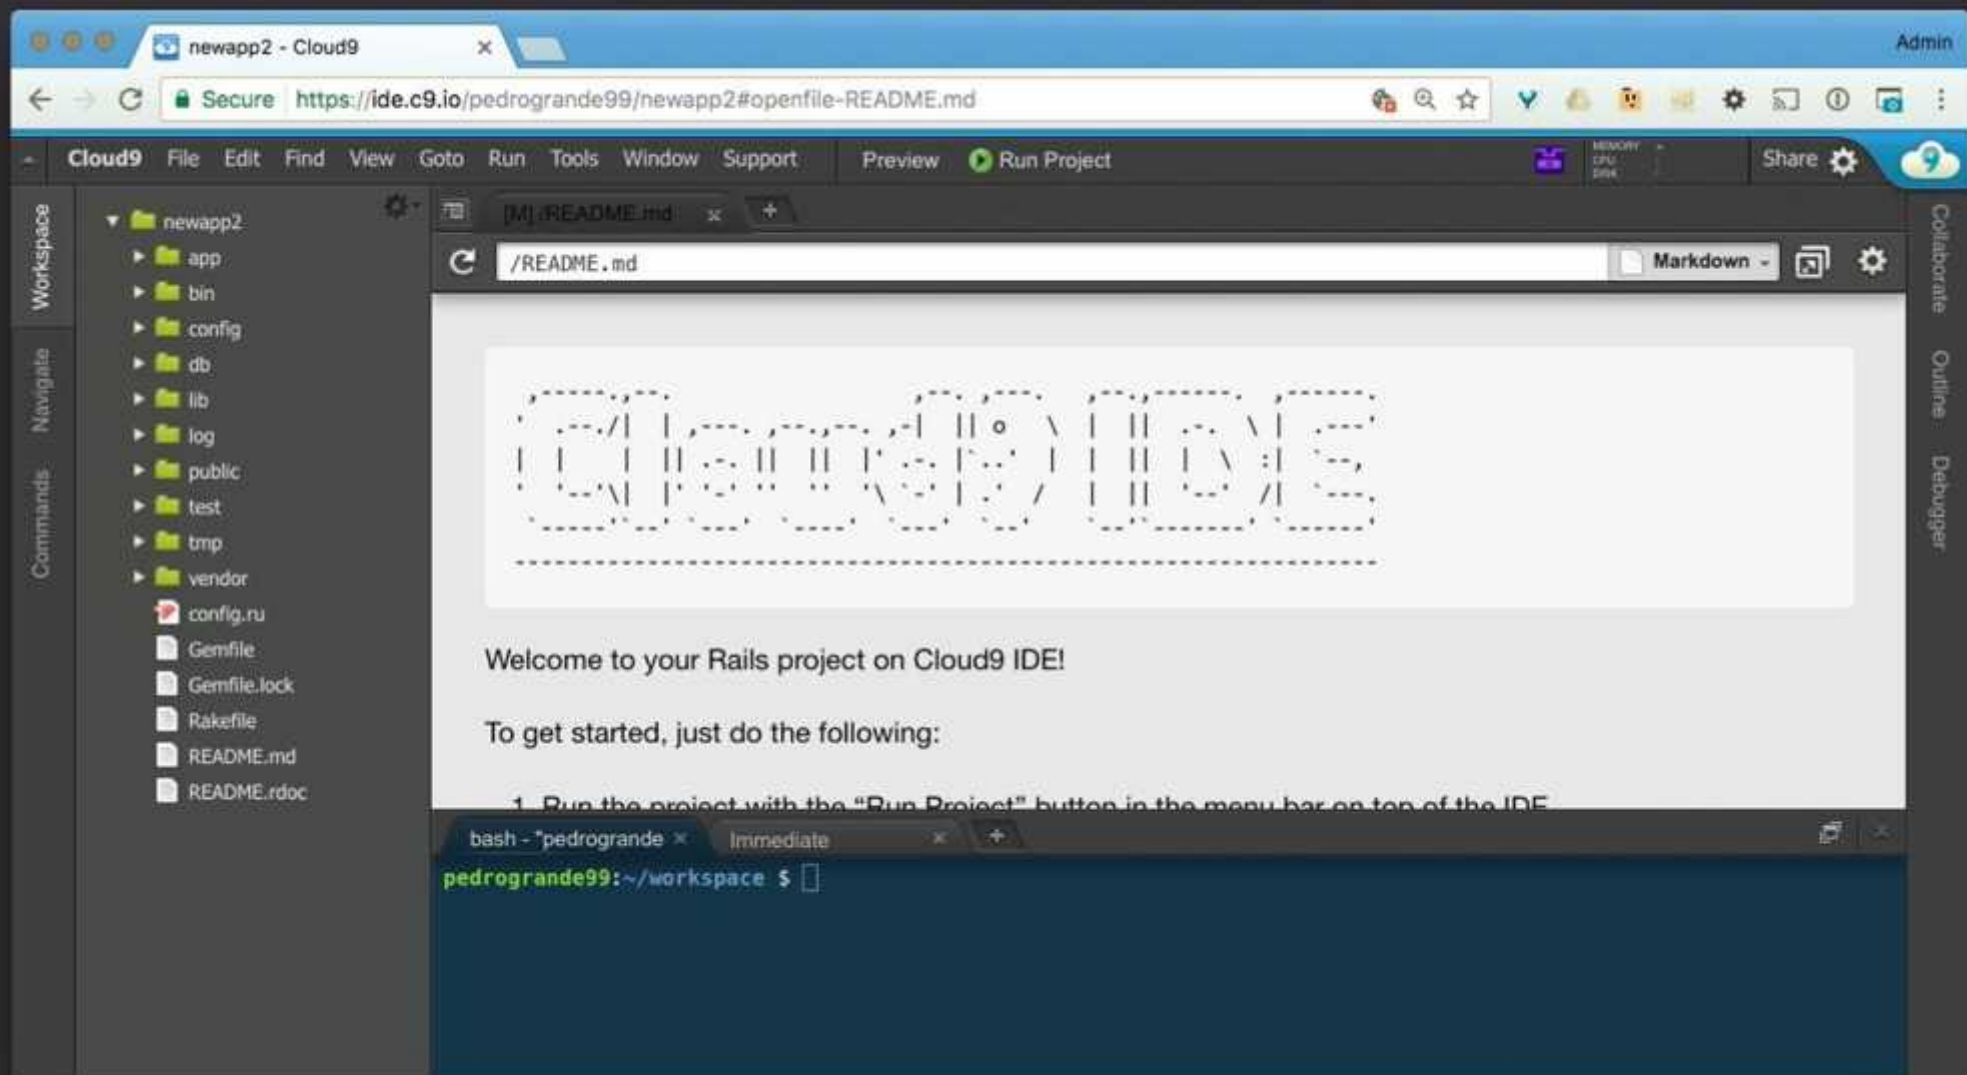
newapp2 - Cloud9

Admin

Secure https://ide.c9.io/pedrogrande99/newapp2#openfile-README.md

Cloud9 File Edit Find View Goto Run Tools Window Support Preview Run Project

MEMORY CPU DISK

Share

Workspace

Navigate

Commands

newapp2
app
bin
config
db
lib
log
public
test
tmp
vendor
config.ru
Gemfile
Gemfile.lock
Rakefile
README.md
README.rdoc

[M] /README.md

/README.md

Markdown

Collaborate

Outline

Debugger

Welcome to your Rails project on Cloud9 IDE!

To get started, just do the following:

1. Run the project with the "Run Project" button in the menu bar on top of the IDE

bash - "pedrogrande

Immediate

pedrogrande99:~/workspace $